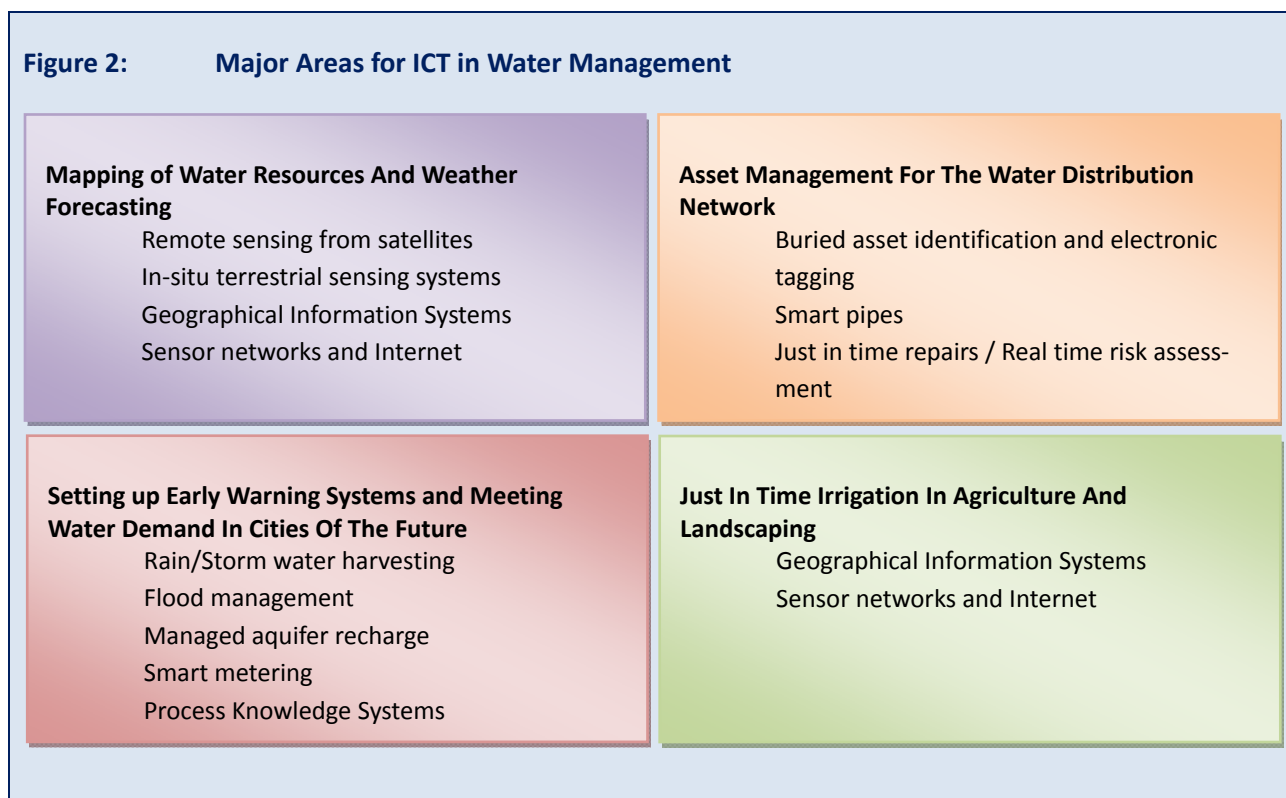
Figure 2: Major Areas for ICT in Water Management

Mapping of Water Resources And Weather Forecasting
Remote sensing from satellites
In-situ terrestrial sensing systems
Geographical Information Systems
Sensor networks and Internet

Asset Management For The Water Distribution Network
Buried asset identification and electronic tagging
Smart pipes
Just in time repairs / Real time risk assessment

Setting up Early Warning Systems and Meeting Water Demand In Cities Of The Future
Rain/Storm water harvesting
Flood management
Managed aquifer recharge
Smart metering
Process Knowledge Systems

Just In Time Irrigation In Agriculture And Landscaping
Geographical Information Systems
Sensor networks and Internet